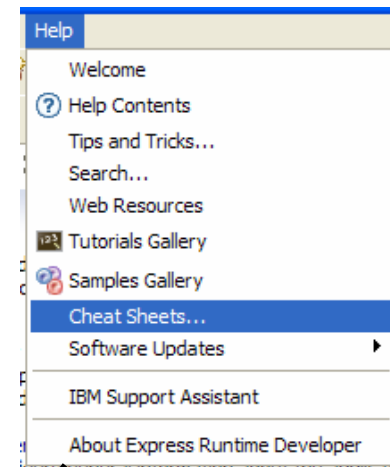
Help

Welcome

Help Contents

Tips and Tricks...

Search...

Web Resources

Tutorials Gallery

Samples Gallery

Cheat Sheets...

Software Updates

IBM Support Assistant

About Express Runtime Developer